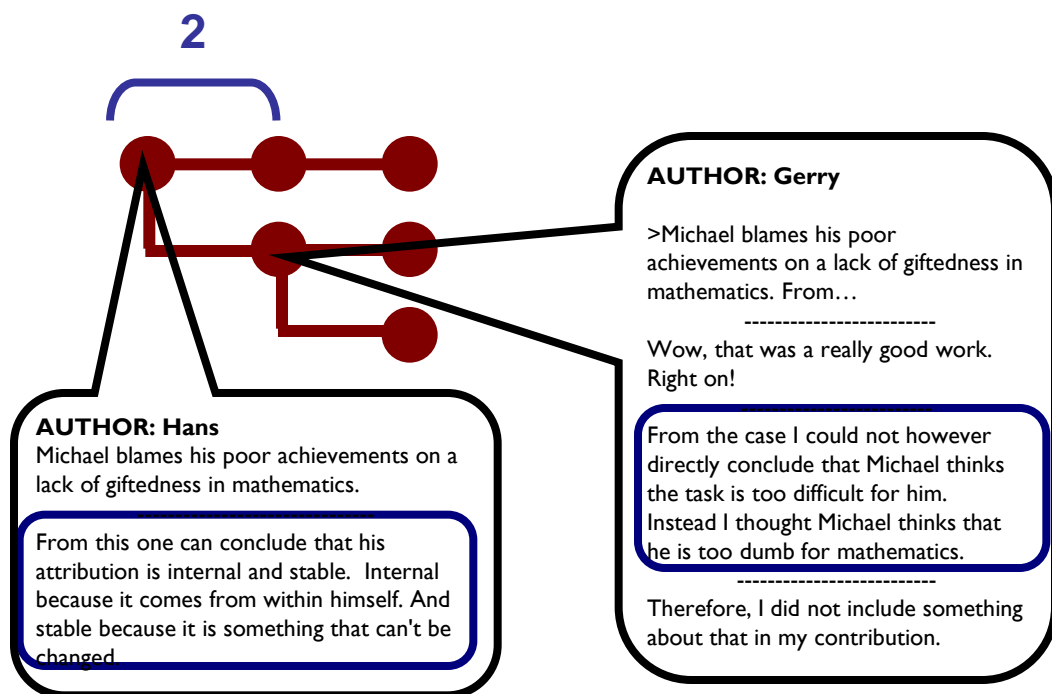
2

AUTHOR: Gerry

>Michael blames his poor achievements on a lack of giftedness in mathematics. From…

------------------------

Wow, that was a really good work. Right on!

From the case I could not however directly conclude that Michael thinks the task is too difficult for him. Instead I thought Michael thinks that he is too dumb for mathematics.

-------------------------

Therefore, I did not include something about that in my contribution.

AUTHOR: Hans

Michael blames his poor achievements on a lack of giftedness in mathematics.

From this one can conclude that his attribution is internal and stable. Internal because it comes from within himself. And stable because it is something that can't be changed.